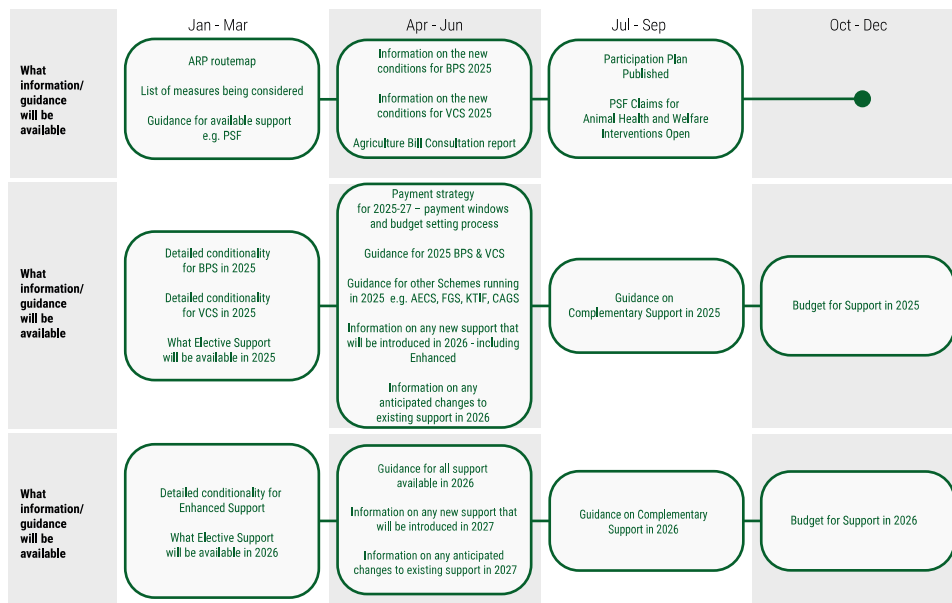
Jan - Mar

Apr - Jun

Jul - Sep

Oct - Dec

What information/ guidance will be available

ARP routemap

List of measures being considered

Guidance for available support e.g. PSF

Information on the new conditions for BPS 2025

Information on the new conditions for VCS 2025

Agriculture Bill Consultation report

Participation Plan Published

PSF Claims for Animal Health and Welfare Interventions Open

What information/ guidance will be available

Detailed conditionality for BPS in 2025

Detailed conditionality for VCS in 2025

What Elective Support will be available in 2025

Payment strategy for 2025-27 – payment windows and budget setting process

Guidance for 2025 BPS & VCS

Guidance for other Schemes running in 2025 e.g. AECS, FGS, KTIF, CAGS

Information on any new support that will be introduced in 2026 - including Enhanced

Information on any anticipated changes to existing support in 2026

Guidance on Complementary Support in 2025

Budget for Support in 2025

What information/ guidance will be available

Detailed conditionality for Enhanced Support

What Elective Support will be available in 2026

Guidance for all support available in 2026

Information on any new support that will be introduced in 2027

Information on any anticipated changes to existing support in 2027

Guidance on Complementary Support in 2026

Budget for Support in 2026